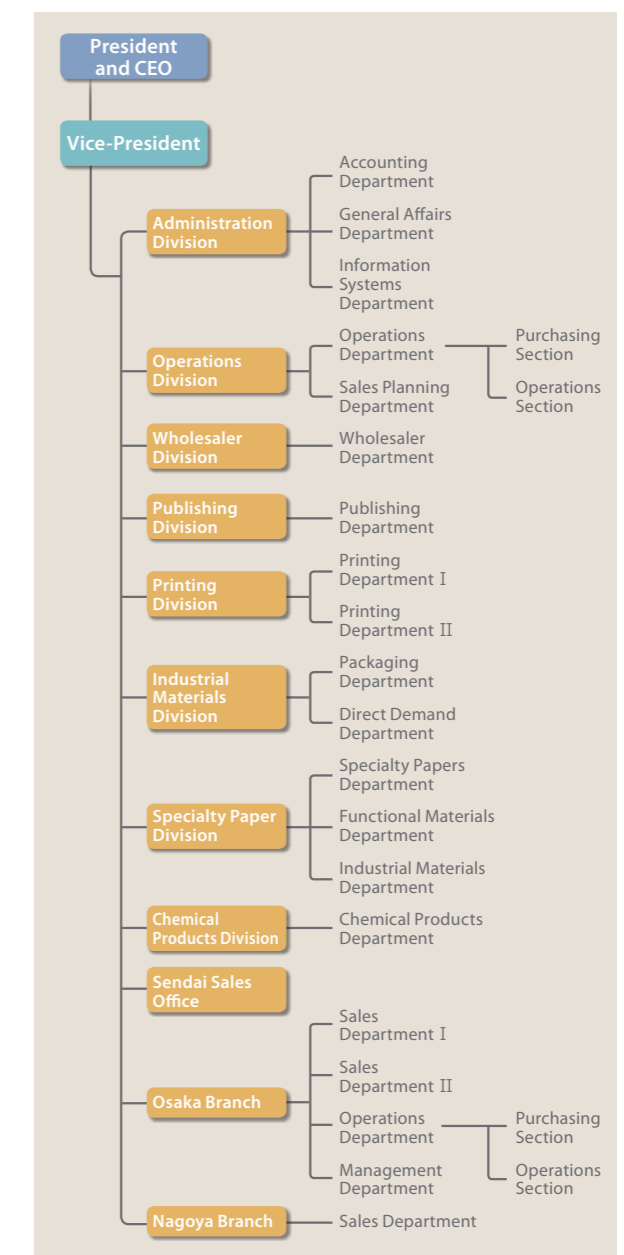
President and CEO

Vice-President

Administration Division

Accounting Department

General Affairs Department

Information Systems Department

Operations Division

Operations Department

Purchasing Section

Operations Section

Sales Planning Department

Wholesaler Division

Wholesaler Department

Publishing Division

Publishing Department

Printing Division

Printing Department I

Printing Department II

Industrial Materials Division

Packaging Department

Direct Demand Department

Specialty Paper Division

Specialty Papers Department

Functional Materials Department

Industrial Materials Department

Chemical Products Division

Chemical Products Department

Sendai Sales Office

Osaka Branch

Sales Department I

Sales Department II

Operations Department

Purchasing Section

Operations Section

Management Department

Nagoya Branch

Sales Department